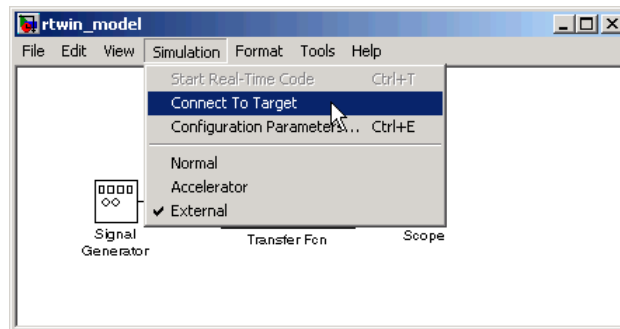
rtwin_model

File Edit View Simulation Format Tools Help

Start Real-Time Code Ctrl+T
Connect To Target
Configuration Parameters... Ctrl+E

Normal
Accelerator
✔ External

Signal Generator

Transfer Fcn

Scope